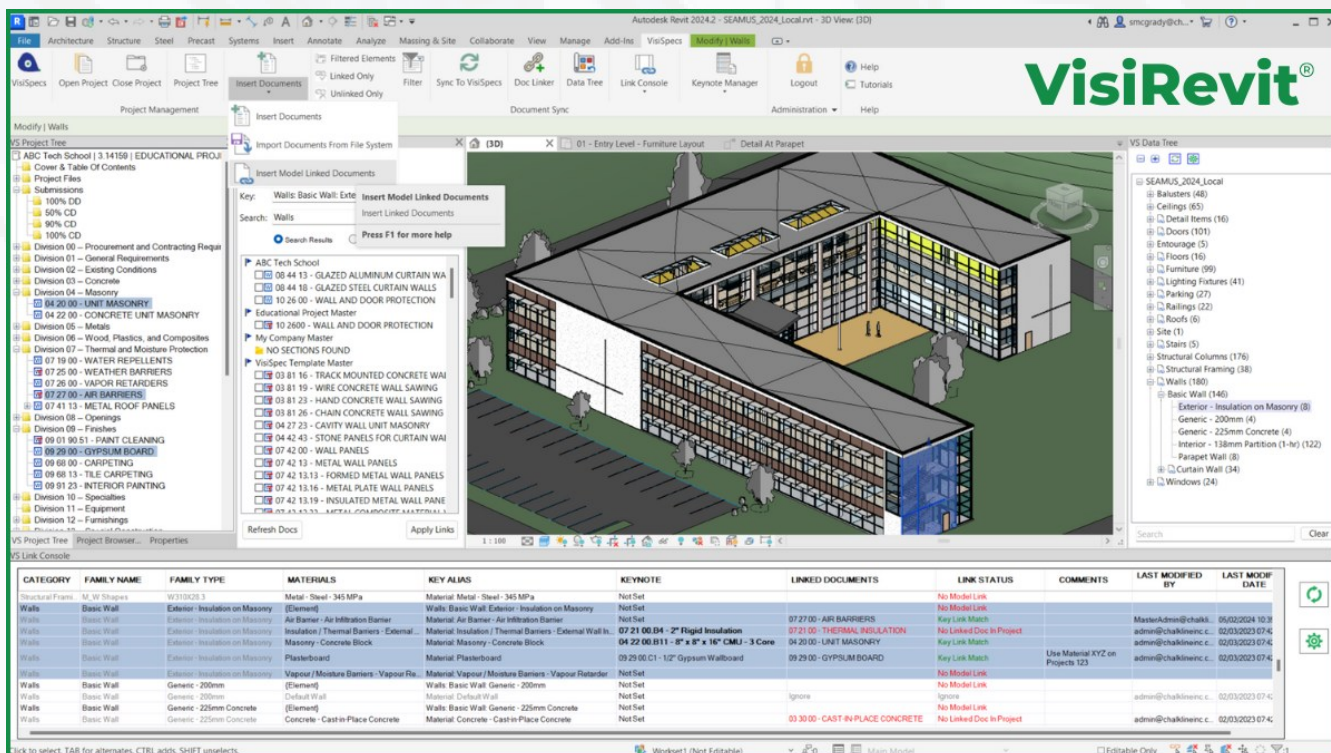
Autodesk Revit 2024.2 - SEAMUS_2024_Local.rvt - 3D View: {3D}

smcgrady@ch...

File Architecture Structure Steel Precast Systems Insert Annotate Analyze Massing & Site Collaborate View Manage Add-Ins VisiSpecs Modify | Walls

VisiSpecs Open Project Close Project Project Tree Insert Documents Filtered Elements Linked Only Unlinked Only Filter Sync To VisiSpecs Doc Linker Data Tree Link Console Keynote Manager Logout Help Tutorials

Project Management Document Sync Administration Help

VisiRevit®

Modify | Walls

VS Project Tree

ABC Tech School | 3.14159 | EDUCATIONAL PROJ
Cover & Table Of Contents
Project Files
Submissions
100% DD
50% CD
90% CD
100% CD
Division 00 – Procurement and Contracting Requi
Division 01 – General Requirements
Division 02 – Existing Conditions
Division 03 – Concrete
Division 04 – Masonry
04 20 00 - UNIT MASONRY
04 22 00 - CONCRETE UNIT MASONRY
Division 05 – Metals
Division 06 – Wood, Plastics, and Composites
Division 07 – Thermal and Moisture Protection
07 19 00 - WATER REPELLENTS
07 25 00 - WEATHER BARRIERS
07 26 00 - VAPOR RETARDERS
07 27 00 - AIR BARRIERS
07 41 13 - METAL ROOF PANELS
Division 08 – Openings
Division 09 – Finishes
09 01 90.51 - PAINT CLEANING
09 29 00 - GYPSUM BOARD
09 68 00 - CARPETING
09 68 13 - TILE CARPETING
09 91 23 - INTERIOR PAINTING
Division 10 – Specialties
Division 11 – Equipment
Division 12 – Furnishings

VS Project Tree Project Browser... Properties

Insert Documents
Import Documents From File System
Insert Model Linked Documents

Insert Model Linked Documents
Insert Linked Documents
Press F1 for more help

Key: Walls: Basic Wall: Exte
Search: Walls
Search Results

ABC Tech School
08 44 13 - GLAZED ALUMINUM CURTAIN WA
08 44 18 - GLAZED STEEL CURTAIN WALLS
10 26 00 - WALL AND DOOR PROTECTION
Educational Project Master
10 2600 - WALL AND DOOR PROTECTION
My Company Master
NO SECTIONS FOUND
VisiSpec Template Master
03 81 16 - TRACK MOUNTED CONCRETE WAI
03 81 19 - WIRE CONCRETE WALL SAWING
03 81 23 - HAND CONCRETE WALL SAWING
03 81 26 - CHAIN CONCRETE WALL SAWING
04 27 23 - CAVITY WALL UNIT MASONRY
04 42 43 - STONE PANELS FOR CURTAIN WAI
07 42 00 - WALL PANELS
07 42 13 - METAL WALL PANELS
07 42 13.13 - FORMED METAL WALL PANELS
07 42 13.16 - METAL PLATE WALL PANELS
07 42 13.19 - INSULATED METAL WALL PANE

Refresh Docs Apply Links

{3D} 01 - Entry Level - Furniture Layout Detail At Parapet

1 : 100

VS Data Tree

SEAMUS_2024_Local
Balusters (48)
Ceilings (65)
Detail Items (16)
Doors (101)
Entourage (5)
Floors (16)
Furniture (99)
Lighting Fixtures (41)
Parking (27)
Railings (22)
Roofs (6)
Site (1)
Stairs (5)
Structural Columns (176)
Structural Framing (38)
Walls (180)
Basic Wall (146)
Exterior - Insulation on Masonry (8)
Generic - 200mm (4)
Generic - 225mm Concrete (4)
Interior - 138mm Partition (1-hr) (122)
Parapet Wall (8)
Curtain Wall (34)
Windows (24)

Search Clear

VS Link Console

| CATEGORY | FAMILY NAME | FAMILY TYPE | MATERIALS | KEY ALIAS | KEYNOTE | LINKED DOCUMENTS | LINK STATUS | COMMENTS | LAST MODIFIED BY | LAST MODIF DATE |
|---|---|---|---|---|---|---|---|---|---|---|
| Structural Frami | M_W Shapes | W310X28.3 | Metal - Steel - 345 MPa | Material: Metal - Steel - 345 MPa | Not Set | | No Model Link | | | |
| Walls | Basic Wall | Exterior - Insulation on Masonry | {Element} | Walls: Basic Wall: Exterior - Insulation on Masonry | Not Set | | No Model Link | | | |
| Walls | Basic Wall | Exterior - Insulation on Masonry | Air Barrier - Air Infiltration Barrier | Material: Air Barrier - Air Infiltration Barrier | Not Set | 07 27 00 - AIR BARRIERS | Key Link Match | | MasterAdmin@chalkli... | 05/02/2024 10:3 |
| Walls | Basic Wall | Exterior - Insulation on Masonry | Insulation / Thermal Barriers - External ... | Material: Insulation / Thermal Barriers - External Wall In... | 07 21 00.D4 - 2" Rigid Insulation | 07 21 00 - THERMAL INSULATION | No Linked Doc In Project | | admin@chalklineinc.c... | 02/03/2023 07:4 |
| Walls | Basic Wall | Exterior - Insulation on Masonry | Masonry - Concrete Block | Material: Masonry - Concrete Block | 04 22 00.B11 - 8" x 8" x 16" CMU - 3 Core | 04 20 00 - UNIT MASONRY | Key Link Match | | admin@chalklineinc.c... | 02/03/2023 07:4 |
| Walls | Basic Wall | Exterior - Insulation on Masonry | Plasterboard | Material: Plasterboard | 09 29 00.C1 - 1/2" Gypsum Wallboard | 09 29 00 - GYPSUM BOARD | Key Link Match | Use Material XYZ on Projects 123 | admin@chalklineinc.c... | 02/03/2023 07:4 |
| Walls | Basic Wall | Exterior - Insulation on Masonry | Vapour / Moisture Barriers - Vapour Re... | Material: Vapour / Moisture Barriers - Vapour Retarder | Not Set | | No Model Link | | | |
| Walls | Basic Wall | Generic - 200mm | {Element} | Walls: Basic Wall: Generic - 200mm | Not Set | | No Model Link | | | |
| Walls | Basic Wall | Generic - 200mm | Default Wall | Material: Default Wall | Not Set | Ignore | Ignore | | admin@chalklineinc.c... | 02/03/2023 07:4 |
| Walls | Basic Wall | Generic - 225mm Concrete | {Element} | Walls: Basic Wall: Generic - 225mm Concrete | Not Set | | No Model Link | | | |
| Walls | Basic Wall | Generic - 225mm Concrete | Concrete - Cast-in-Place Concrete | Material: Concrete - Cast-in-Place Concrete | Not Set | 03 30 00 - CAST-IN-PLACE CONCRETE | No Linked Doc In Project | | admin@chalklineinc.c... | 02/03/2023 07:4 |

lick to select, TAB for alternates, CTRL adds, SHIFT unselects. Workset1 (Not Editable) Main Model Editable Only